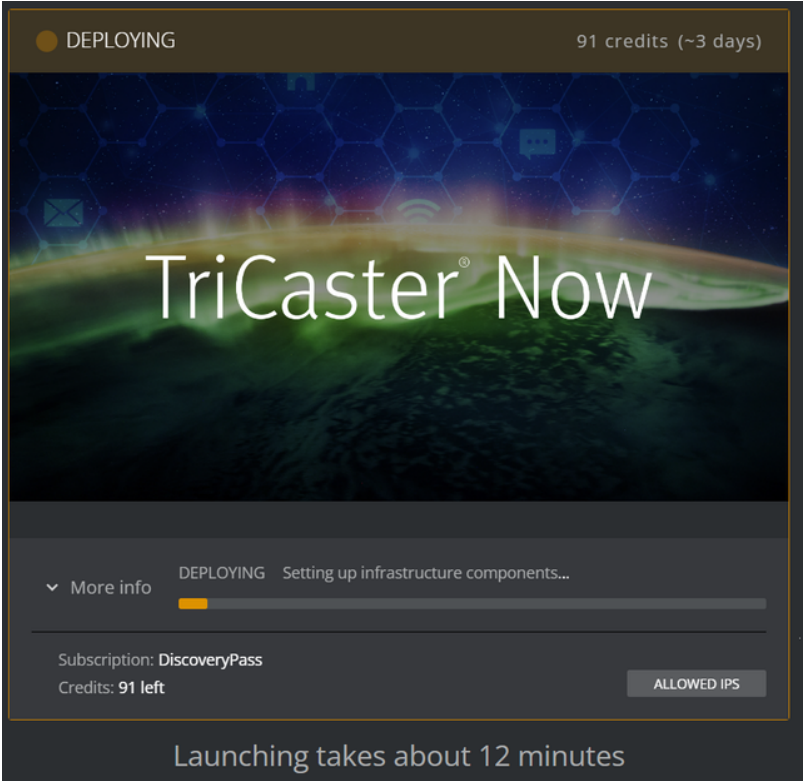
DEPLOYING

91 credits (~3 days)

TriCaster® Now

More info

DEPLOYING Setting up infrastructure components...

Subscription: DiscoveryPass
Credits: 91 left

ALLOWED IPS

Launching takes about 12 minutes